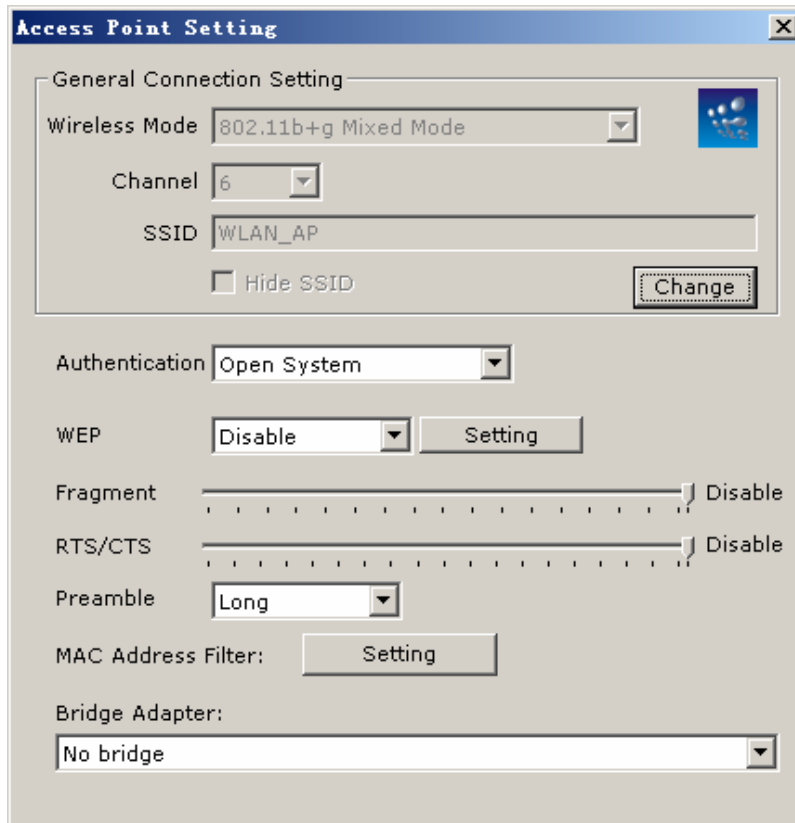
Access Point Setting

General Connection Setting

Wireless Mode 802.11b+g Mixed Mode

Channel 6

SSID WLAN_AP

Hide SSID

Change

Authentication Open System

WEP Disable Setting

Fragment Disable

RTS/CTS Disable

Preamble Long

MAC Address Filter: Setting

Bridge Adapter:

No bridge